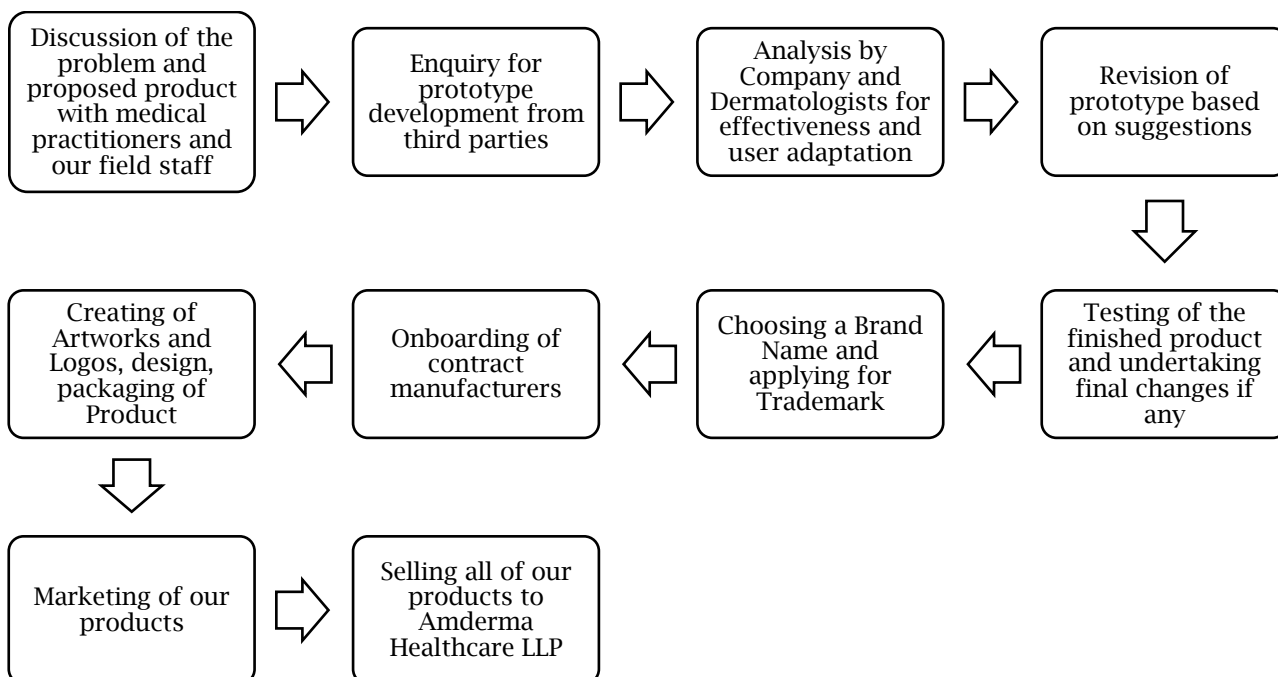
Discussion of the problem and proposed product with medical practitioners and our field staff

Enquiry for prototype development from third parties

Analysis by Company and Dermatologists for effectiveness and user adaptation

Revision of prototype based on suggestions

Testing of the finished product and undertaking final changes if any

Choosing a Brand Name and applying for Trademark

Onboarding of contract manufacturers

Creating of Artworks and Logos, design, packaging of Product

Marketing of our products

Selling all of our products to Amderma Healthcare LLP